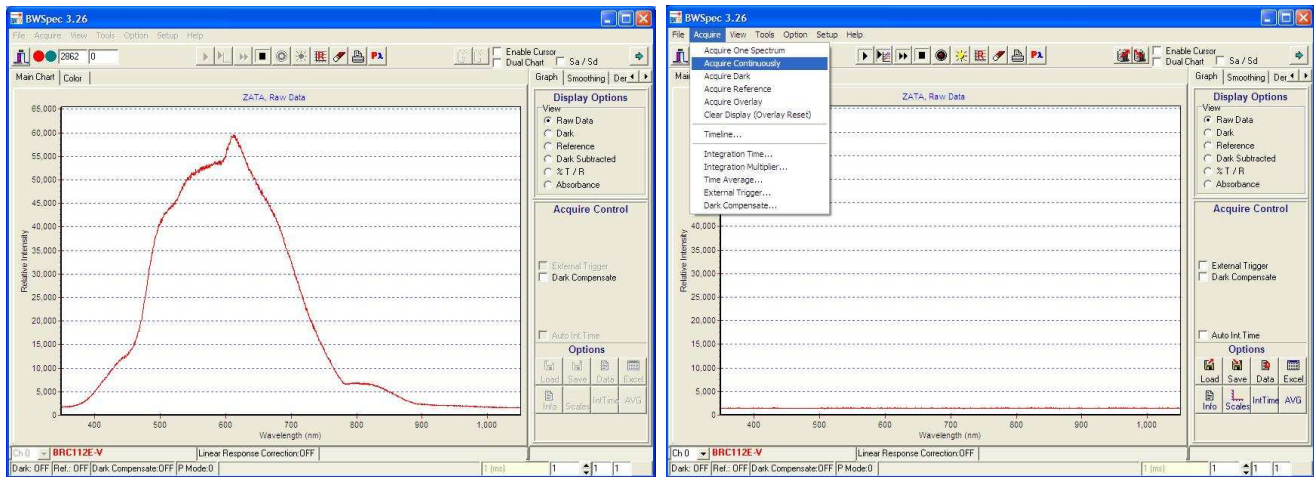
BWSpec 3.26

File Acquire View Tools Option Setup Help

2862 0

Enable Cursor
Dual Chart Sa / Sd

Main Chart Color

Graph Smoothing Der

ZATA, Raw Data

65,000
60,000
55,000
50,000
45,000
40,000
35,000
30,000
25,000
20,000
15,000
10,000
5,000
0

Relative Intensity

400 500 600 700 800 900 1,000
Wavelength (nm)

Display Options
View
Raw Data
Dark
Reference
Dark Subtracted
% T / R
Absorbance

Acquire Control

External Trigger
Dark Compensate

Auto Int.Time

Options
Load Save Data Excel
Info Scales IntTime AVG

Ch 0 BRC112E-V Linear Response Correction:OFF
Dark: OFF Ref.: OFF Dark Compensate:OFF P Mode:0 1 (ms) 1 1 1

BWSpec 3.26

File Acquire View Tools Option Setup Help

Acquire One Spectrum
Acquire Continuously
Acquire Dark
Acquire Reference
Acquire Overlay
Clear Display (Overlay Reset)
Timeline...
Integration Time...
Integration Multiplier...
Time Average...
External Trigger...
Dark Compensate...

Enable Cursor
Dual Chart Sa / Sd

Mai

Graph Smoothing Der

ZATA, Raw Data

40,000
35,000
30,000
25,000
20,000
15,000
10,000
5,000
0

Relative Intensity

400 500 600 700 800 900 1,000
Wavelength (nm)

Display Options
View
Raw Data
Dark
Reference
Dark Subtracted
% T / R
Absorbance

Acquire Control

External Trigger
Dark Compensate

Auto Int.Time

Options
Load Save Data Excel
Info Scales IntTime AVG

Ch 0 BRC112E-V Linear Response Correction:OFF
Dark: OFF Ref.: OFF Dark Compensate:OFF P Mode:0 1 (ms) 1 1 1